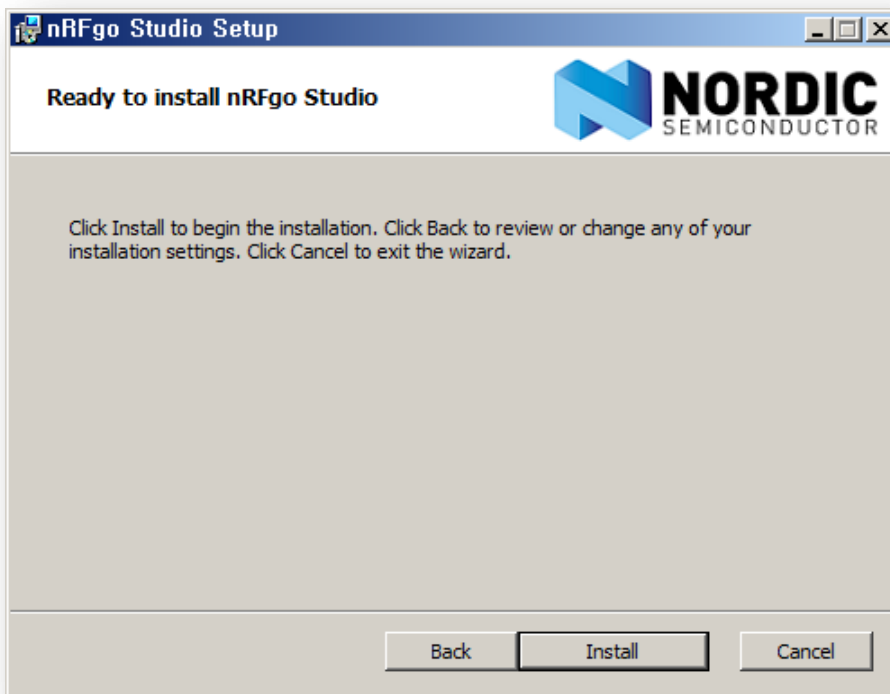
nRFgo Studio Setup

Ready to install nRFgo Studio

NORDIC
SEMICONDUCTOR

Click Install to begin the installation. Click Back to review or change any of your installation settings. Click Cancel to exit the wizard.

Back
Install
Cancel